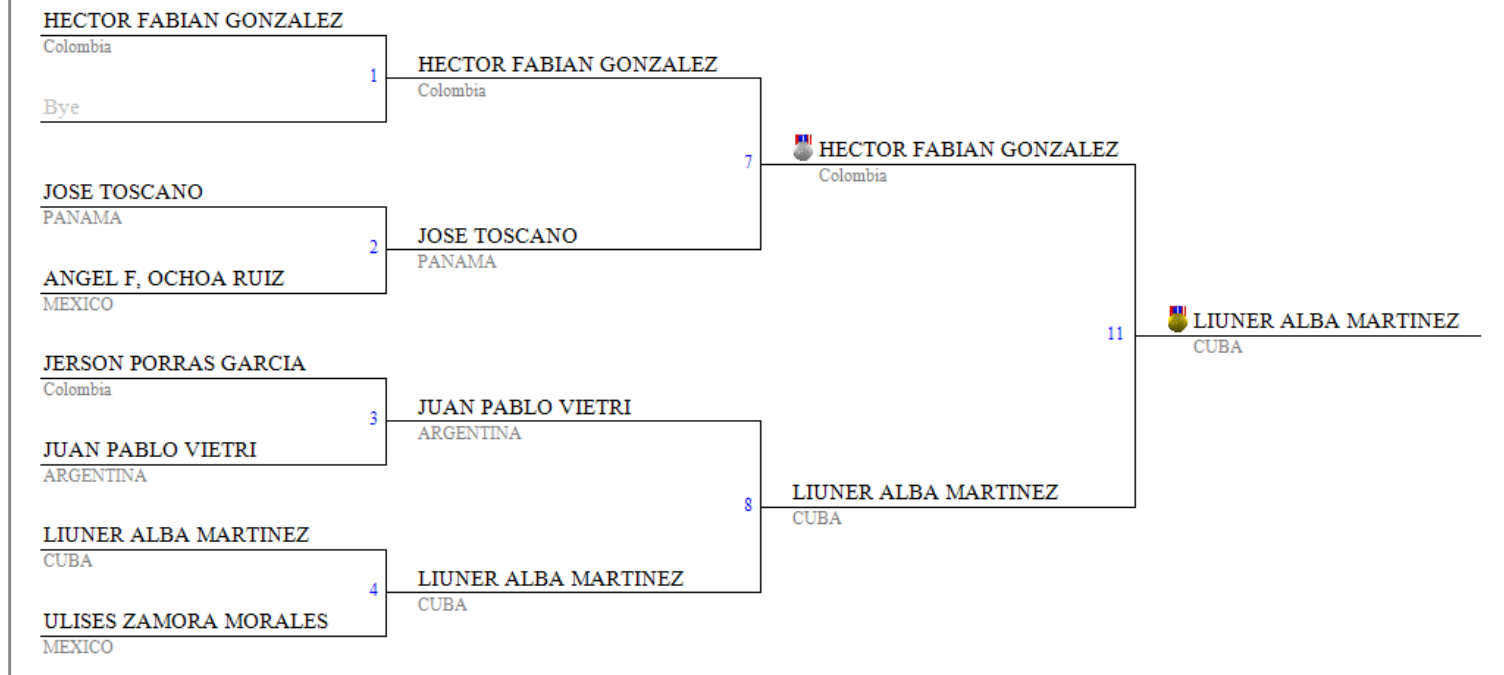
HECTOR FABIAN GONZALEZ
Colombia
Bye
1
HECTOR FABIAN GONZALEZ
Colombia
JOSE TOSCANO
PANAMA
ANGEL F, OCHOA RUIZ
MEXICO
2
JOSE TOSCANO
PANAMA
7
HECTOR FABIAN GONZALEZ
Colombia
JERSON PORRAS GARCIA
Colombia
JUAN PABLO VIETRI
ARGENTINA
3
JUAN PABLO VIETRI
ARGENTINA
LIUNER ALBA MARTINEZ
CUBA
ULISES ZAMORA MORALES
MEXICO
4
LIUNER ALBA MARTINEZ
CUBA
8
LIUNER ALBA MARTINEZ
CUBA
11
LIUNER ALBA MARTINEZ
CUBA